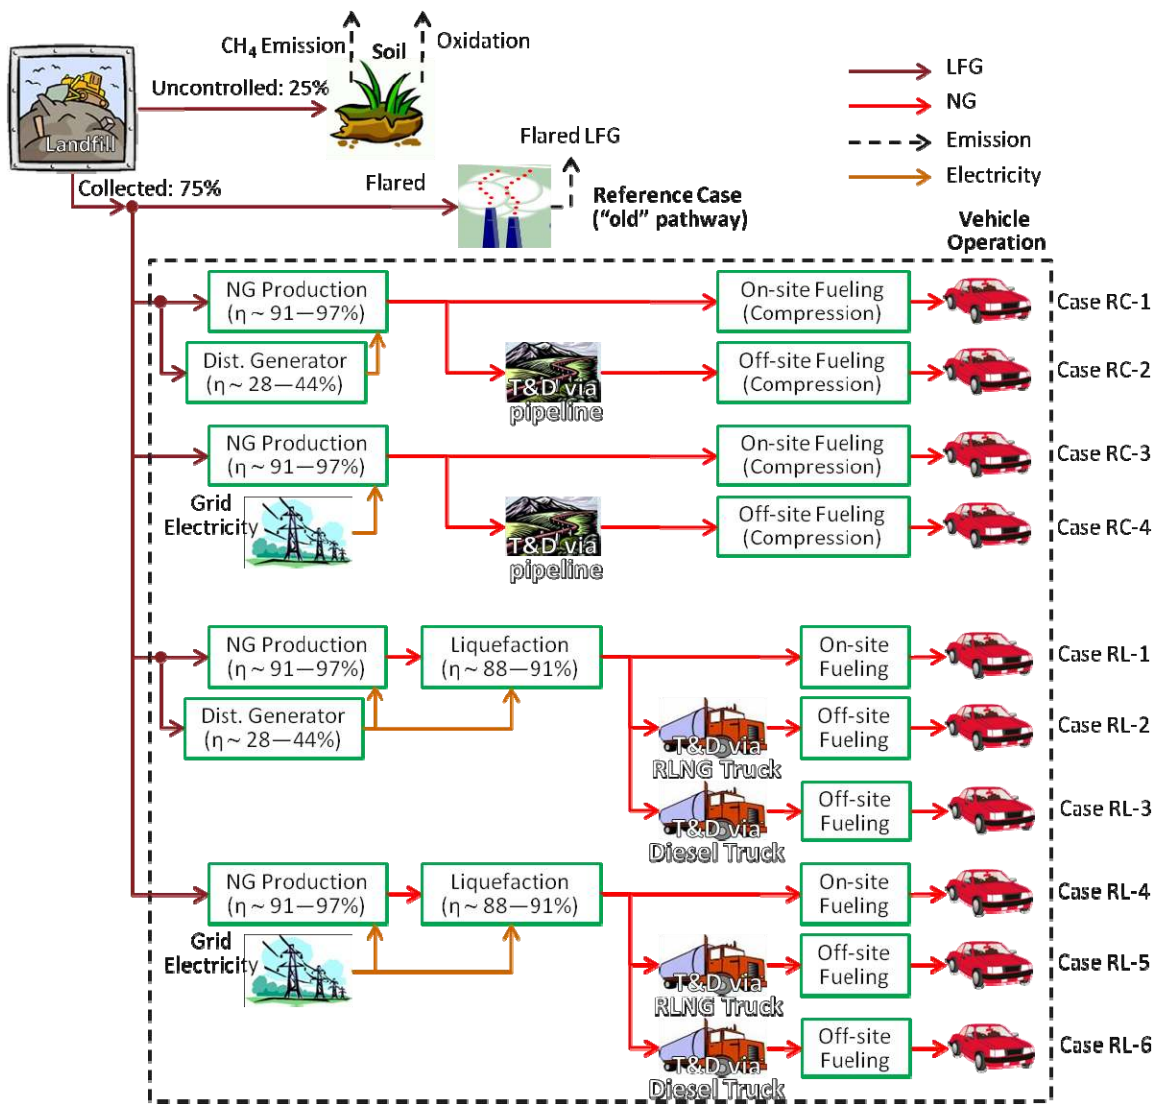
$CH_4$ Emission
Soil
Oxidation

LFG
NG
Emission
Electricity

Landfill
Uncontrolled: 25%
Collected: 75%
Flared
Flared LFG
Reference Case ("old" pathway)

Vehicle Operation

NG Production ($\eta \sim 91-97\%$)
Dist. Generator ($\eta \sim 28-44\%$)
T&D via pipeline
On-site Fueling (Compression)
Off-site Fueling (Compression)
Case RC-1
Case RC-2

NG Production ($\eta \sim 91-97\%$)
Grid Electricity
T&D via pipeline
On-site Fueling (Compression)
Off-site Fueling (Compression)
Case RC-3
Case RC-4

NG Production ($\eta \sim 91-97\%$)
Dist. Generator ($\eta \sim 28-44\%$)
Liquefaction ($\eta \sim 88-91\%$)
On-site Fueling
T&D via RLNG Truck
Off-site Fueling
T&D via Diesel Truck
Off-site Fueling
Case RL-1
Case RL-2
Case RL-3

NG Production ($\eta \sim 91-97\%$)
Grid Electricity
Liquefaction ($\eta \sim 88-91\%$)
On-site Fueling
T&D via RLNG Truck
Off-site Fueling
T&D via Diesel Truck
Off-site Fueling
Case RL-4
Case RL-5
Case RL-6